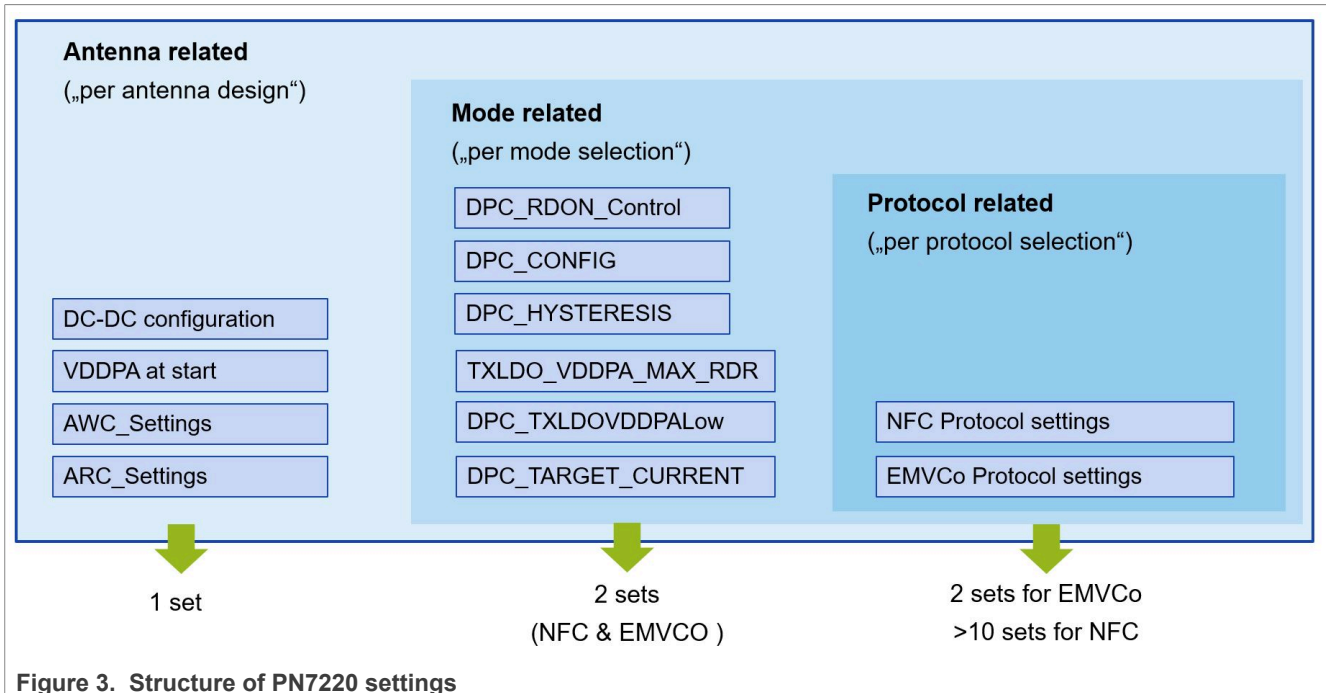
Antenna related
(„per antenna design“)

DC-DC configuration
VDDPA at start
AWC_Settings
ARC_Settings

Mode related
(„per mode selection“)

DPC_RDON_Control
DPC_CONFIG
DPC_HYSTERESIS
TXLDO_VDDPA_MAX_RDR
DPC_TXLDOVDDPALow
DPC_TARGET_CURRENT

Protocol related
(„per protocol selection“)

NFC Protocol settings
EMVCo Protocol settings

1 set

2 sets
(NFC & EMVCO )

2 sets for EMVCo
>10 sets for NFC

Figure 3. Structure of PN7220 settings